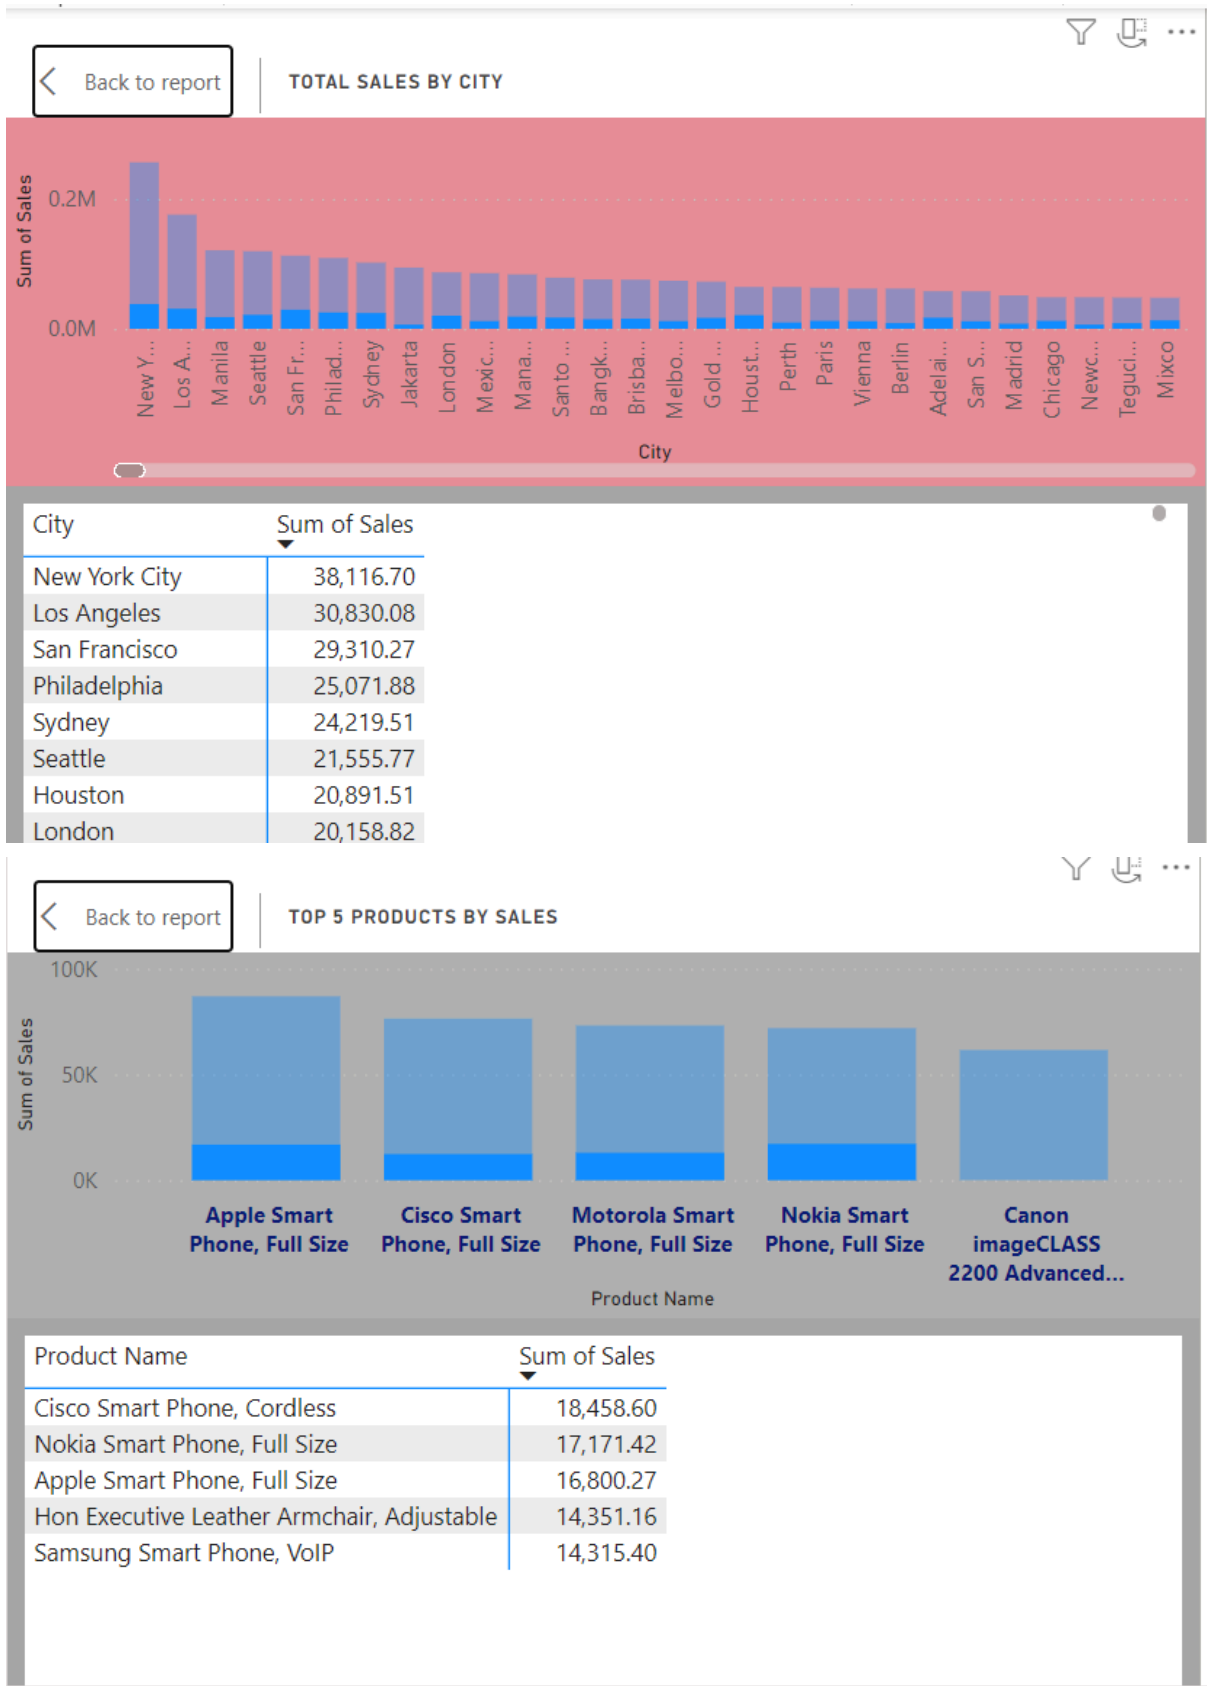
Back to report

TOTAL SALES BY CITY

Sum of Sales

0.2M

0.0M

New Y... Los A... Manila Seattle San Fr... Philad... Sydney Jakarta London Mexic... Mana... Santo ... Bangk... Brisba... Melbo... Gold ... Houst... Perth Paris Vienna Berlin Adelai... San S... Madrid Chicago Newc... Teguci... Mixco

City

| City | Sum of Sales |
|---|---|
| New York City | 38,116.70 |
| Los Angeles | 30,830.08 |
| San Francisco | 29,310.27 |
| Philadelphia | 25,071.88 |
| Sydney | 24,219.51 |
| Seattle | 21,555.77 |
| Houston | 20,891.51 |
| London | 20,158.82 |

Back to report

TOP 5 PRODUCTS BY SALES

100K

50K

0K

Sum of Sales

Apple Smart Phone, Full Size

Cisco Smart Phone, Full Size

Motorola Smart Phone, Full Size

Nokia Smart Phone, Full Size

Canon imageCLASS 2200 Advanced...

Product Name

| Product Name | Sum of Sales |
|---|---|
| Cisco Smart Phone, Cordless | 18,458.60 |
| Nokia Smart Phone, Full Size | 17,171.42 |
| Apple Smart Phone, Full Size | 16,800.27 |
| Hon Executive Leather Armchair, Adjustable | 14,351.16 |
| Samsung Smart Phone, VoIP | 14,315.40 |